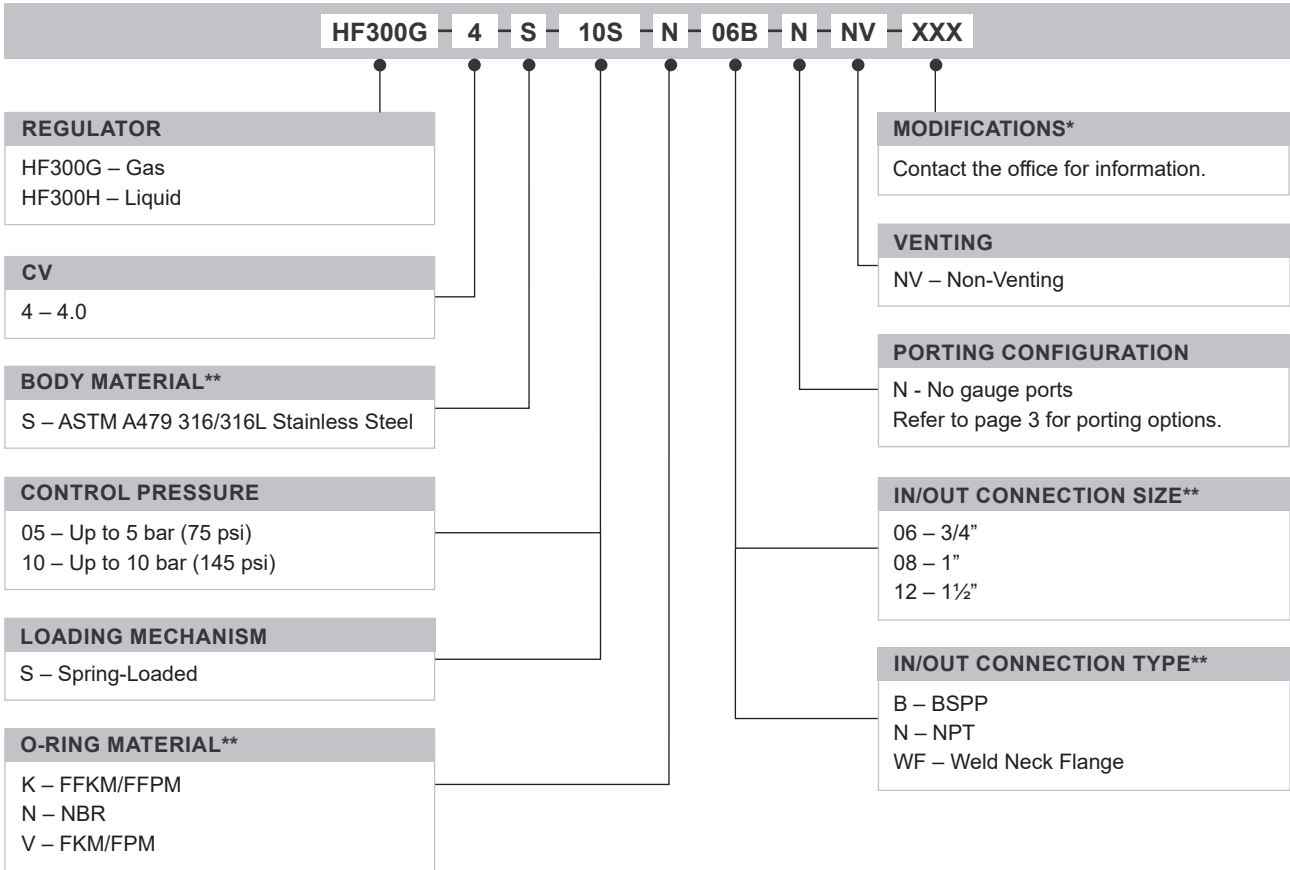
HF300G – 4 – S – 10S – N – 06B – N – NV – XXX

REGULATOR
HF300G – Gas
HF300H – Liquid

CV
4 – 4.0

BODY MATERIAL**
S – ASTM A479 316/316L Stainless Steel

CONTROL PRESSURE
05 – Up to 5 bar (75 psi)
10 – Up to 10 bar (145 psi)

LOADING MECHANISM
S – Spring-Loaded

O-RING MATERIAL**
K – FFKM/FFPM
N – NBR
V – FKM/FPM

MODIFICATIONS*
Contact the office for information.

VENTING
NV – Non-Venting

PORTING CONFIGURATION
N - No gauge ports
Refer to page 3 for porting options.

IN/OUT CONNECTION SIZE**
06 – 3/4"
08 – 1"
12 – 1½"

IN/OUT CONNECTION TYPE**
B – BSPP
N – NPT
WF – Weld Neck Flange